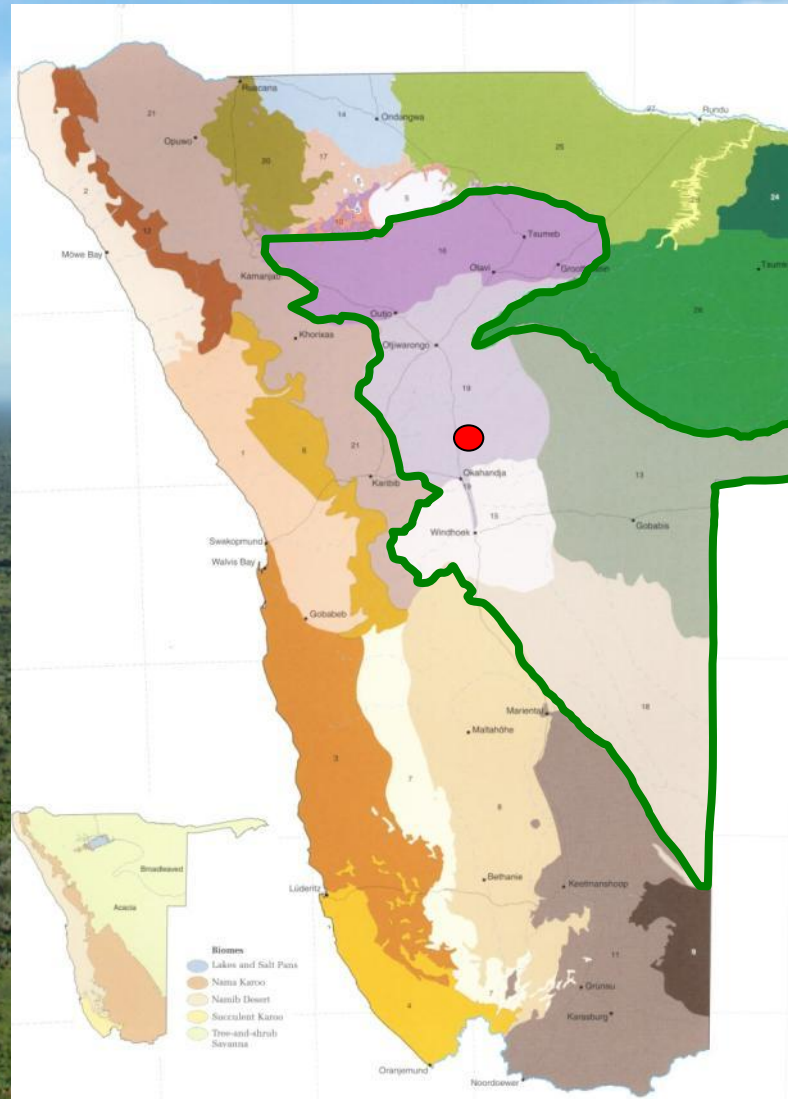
Ruacana
Ondangwa
Rundu
21
14
27
Opuwo
20
17
25
24
2
5
12
10
Tsumeb
Möwe Bay
16
Olavi
Grootfontein
Tsumkwe
Kamanjab
Outjo
26
Khorixas
Otjiwarongo
19
1
6
21
Karibib
Okahandja
13
15
Swakopmund
Windhoek
Gobabis
Walvis Bay
Gobabeb
Mariental
18
Maltahöhe
3
7
8
Lüderitz
Bethanie
Keetmanshoop
Broadleaved
Acacia
9
11
Grünau
Karasburg
4
Biomes
Lakes and Salt Pans
Nama Karoo
Namib Desert
Succulent Karoo
Tree-and-shrub Savanna
Oranjemund
Noordoewer